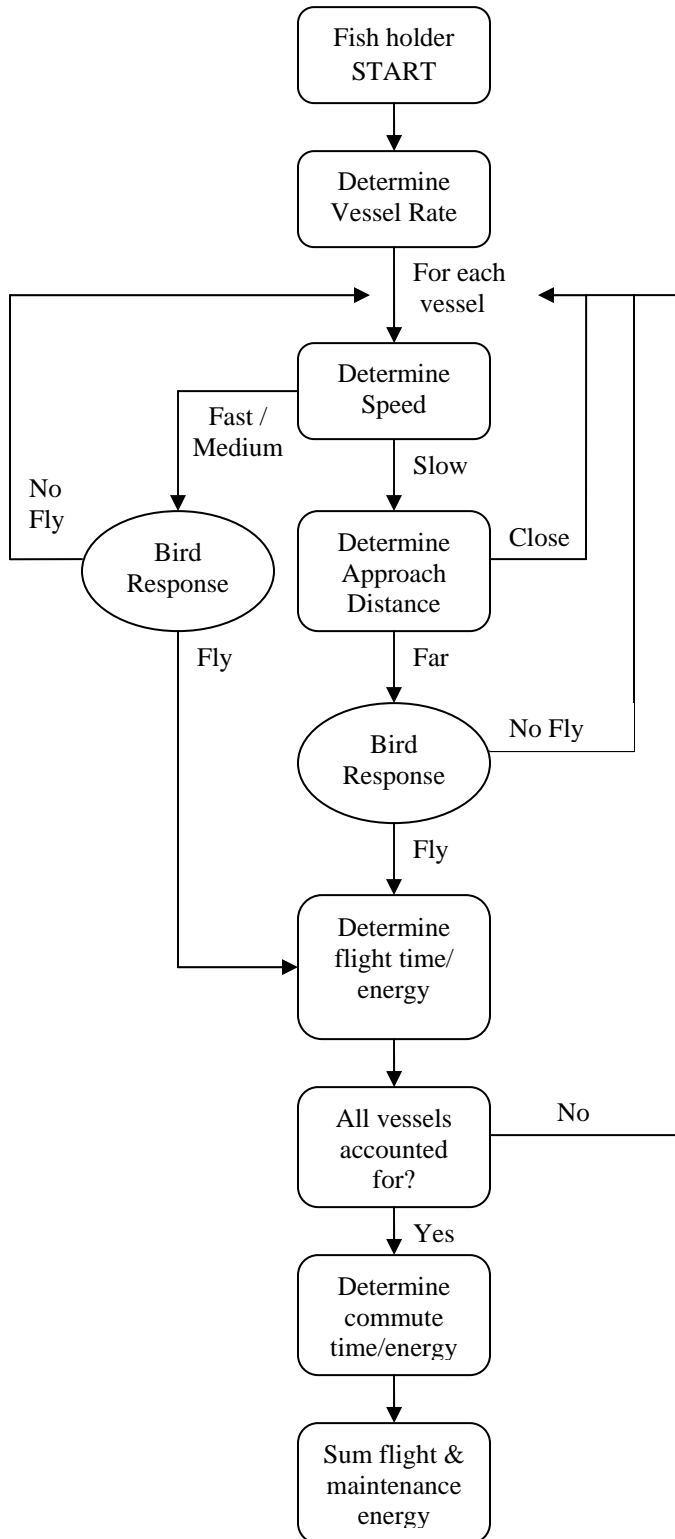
Fish holder START

Determine Vessel Rate

For each vessel

Determine Speed

Fast / Medium

Slow

No Fly

Bird Response

Determine Approach Distance

Close

Fly

Far

Bird Response

No Fly

Fly

Determine flight time/ energy

All vessels accounted for?

No

Yes

Determine commute time/energy

Sum flight & maintenance energy